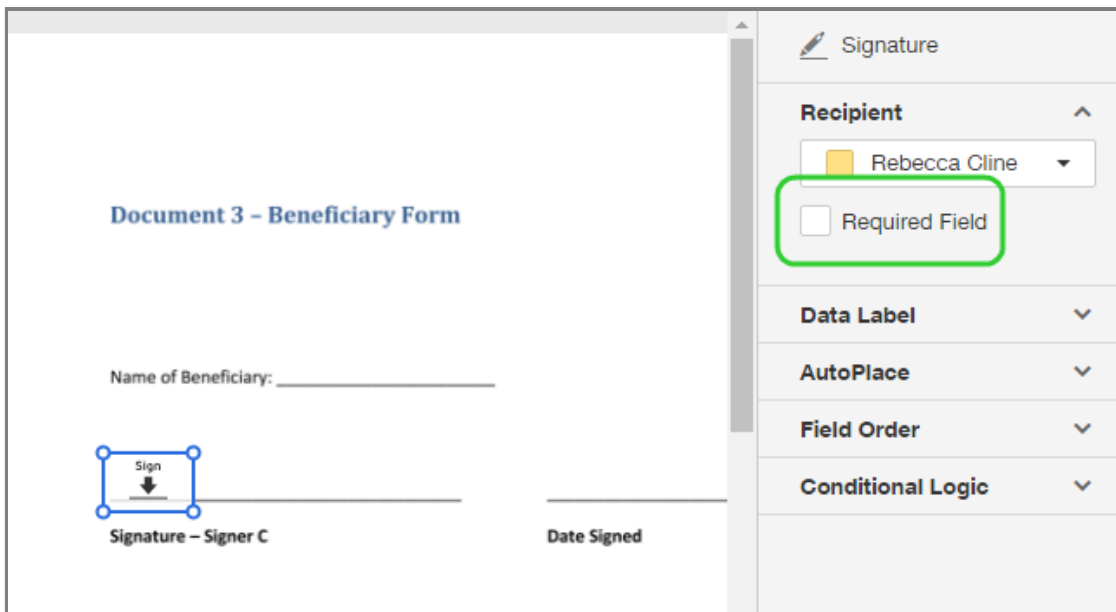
Document 3 – Beneficiary Form

Name of Beneficiary: ______________________

Sign

Signature – Signer C

Date Signed

Signature

Recipient

Rebecca Cline

Required Field

Data Label

AutoPlace

Field Order

Conditional Logic